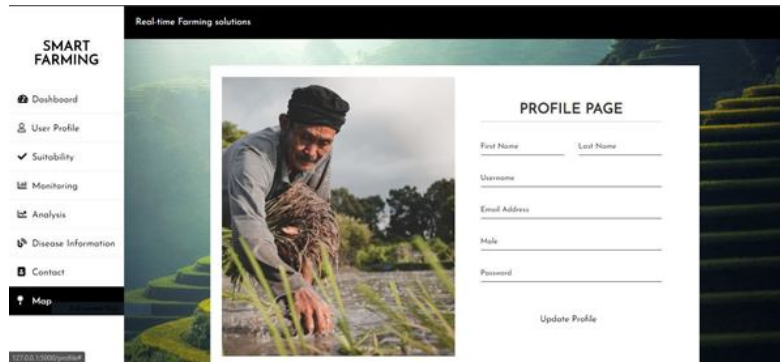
Real-time Farming solutions

SMART FARMING

Dashboard

User Profile

Suitability

Monitoring

Analysis

Disease Information

Contact

Map

127.0.0.1:5000/profile#

PROFILE PAGE

First Name

Last Name

Username

Email Address

Male

Password

Update Profile